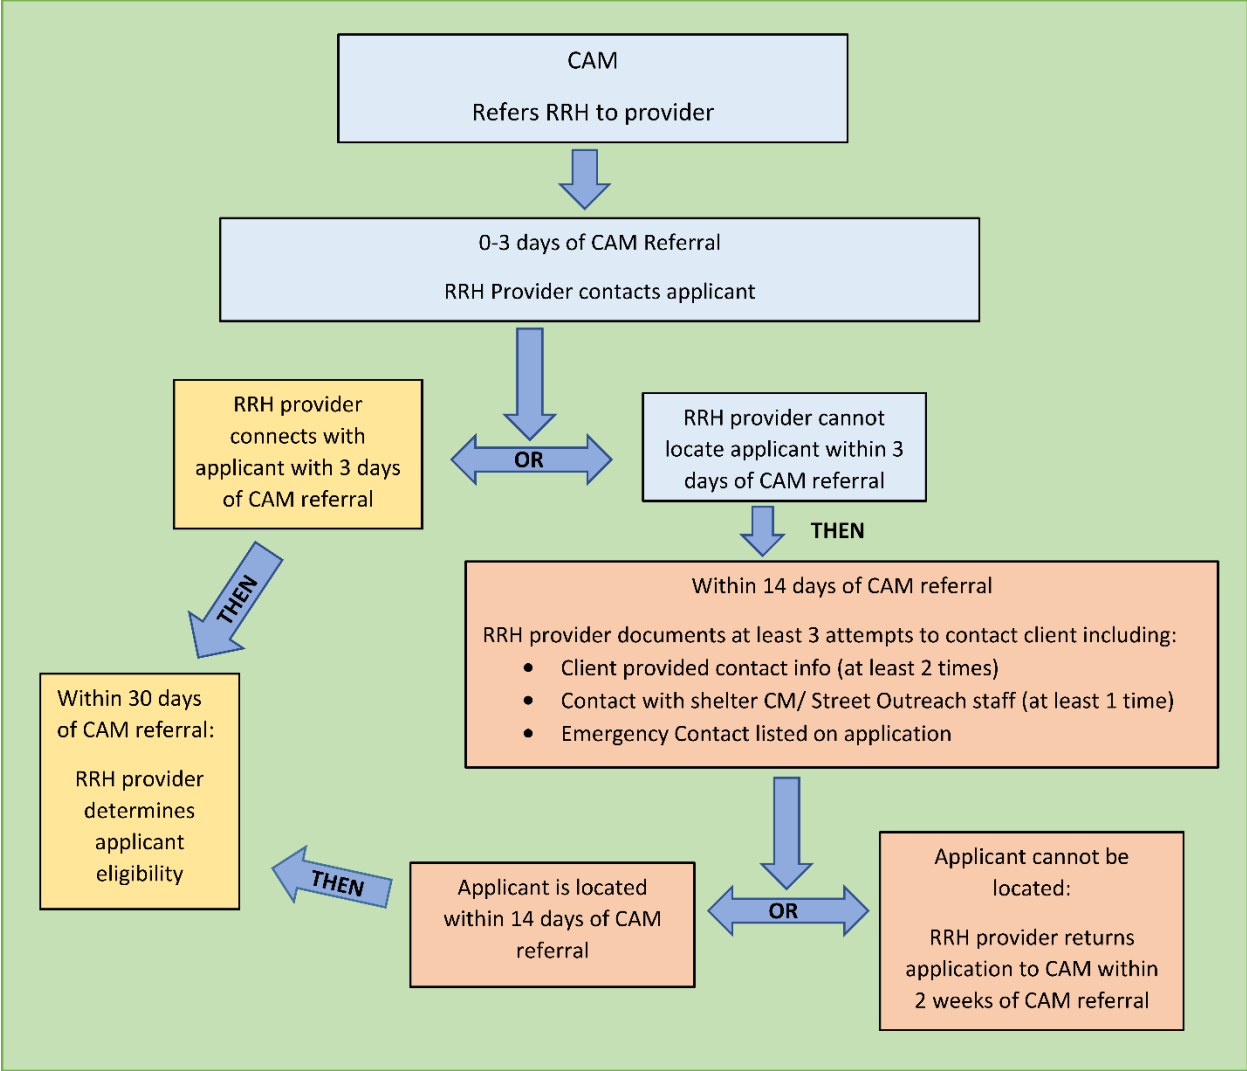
CAM

Refers RRH to provider

0-3 days of CAM Referral

RRH Provider contacts applicant

RRH provider connects with applicant with 3 days of CAM referral

OR

RRH provider cannot locate applicant within 3 days of CAM referral

THEN

THEN

Within 14 days of CAM referral

RRH provider documents at least 3 attempts to contact client including:
- Client provided contact info (at least 2 times)
- Contact with shelter CM/ Street Outreach staff (at least 1 time)
- Emergency Contact listed on application

Within 30 days of CAM referral:

RRH provider determines applicant eligibility

THEN

Applicant is located within 14 days of CAM referral

OR

Applicant cannot be located:

RRH provider returns application to CAM within 2 weeks of CAM referral